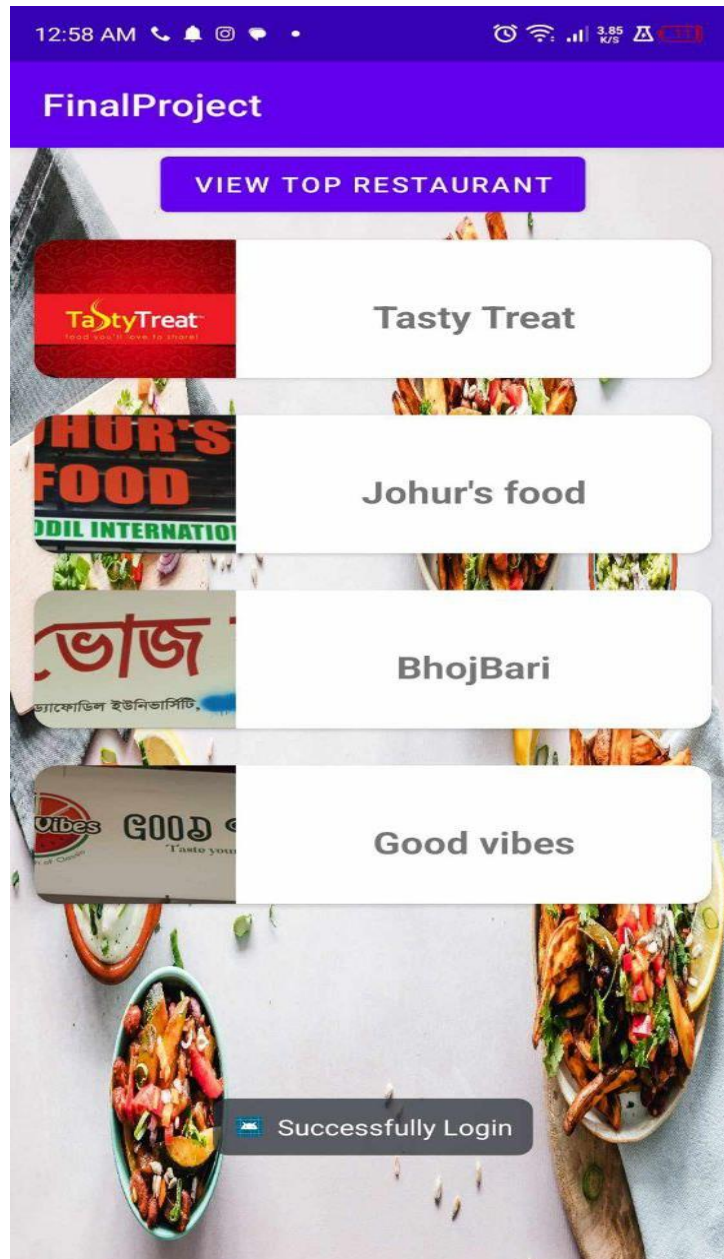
12:58 AM

3.85 K/S

FinalProject

VIEW TOP RESTAURANT

TastyTreat
food you'll love to share!

Tasty Treat

JOHUR'S FOOD
DIL INTERNATIO

Johur's food

ভোজ
ড্যাফোডিল ইউনিভার্সিটি,

BhojBari

Vibes GOOD
Tasto you

Good vibes

Successfully Login